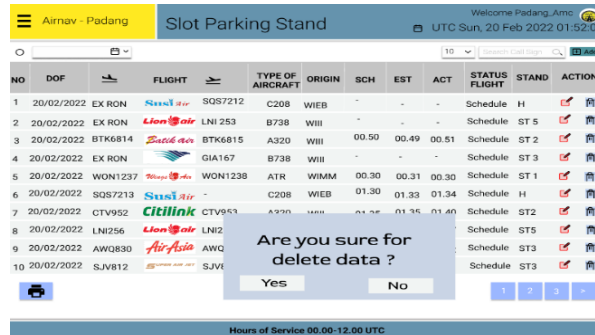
Airnav - Padang

Slot Parking Stand

Welcome Padang_Amc
UTC Sun, 20 Feb 2022 01:52:0

10 Search Call sign

| NO | DOF | | FLIGHT | | TYPE OF AIRCRAFT | ORIGIN | SCH | EST | ACT | STATUS FLIGHT | STAND | ACTION |
|---|---|---|---|---|---|---|---|---|---|---|---|---|
| 1 | 20/02/2022 | EX RON | Susi Air | SQS7212 | C208 | WIEB | - | - | - | Schedule | H | |
| 2 | 20/02/2022 | EX RON | Lion air | LNI 253 | B738 | WIII | - | - | - | Schedule | ST 5 | |
| 3 | 20/02/2022 | BTK6814 | Batik air | BTK6815 | A320 | WIII | 00.50 | 00.49 | 00.51 | Schedule | ST 2 | |
| 4 | 20/02/2022 | EX RON | | GIA167 | B738 | WIII | - | - | - | Schedule | ST 3 | |
| 5 | 20/02/2022 | WON1237 | Wings Air | WON1238 | ATR | WIMM | 00.30 | 00.31 | 00.30 | Schedule | ST 1 | |
| 6 | 20/02/2022 | SQS7213 | Susi Air | - | C208 | WIEB | 01.30 | 01.33 | 01.34 | Schedule | H | |
| 7 | 20/02/2022 | CTV952 | Citilink | CTV953 | A320 | WIII | 01.25 | 01.35 | 01.40 | Schedule | ST2 | |
| 8 | 20/02/2022 | LNI256 | Lion air | LNI2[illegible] | | | | | | Schedule | ST5 | |
| 9 | 20/02/2022 | AWQ830 | AirAsia | AWQ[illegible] | | | | | | Schedule | ST3 | |
| 10 | 20/02/2022 | SJV812 | SUPER AIR JET | SJV8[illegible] | | | | | | Schedule | ST3 | |

Are you sure for delete data ?

Yes

No

1 2 3 »

Hours of Service 00.00-12.00 UTC